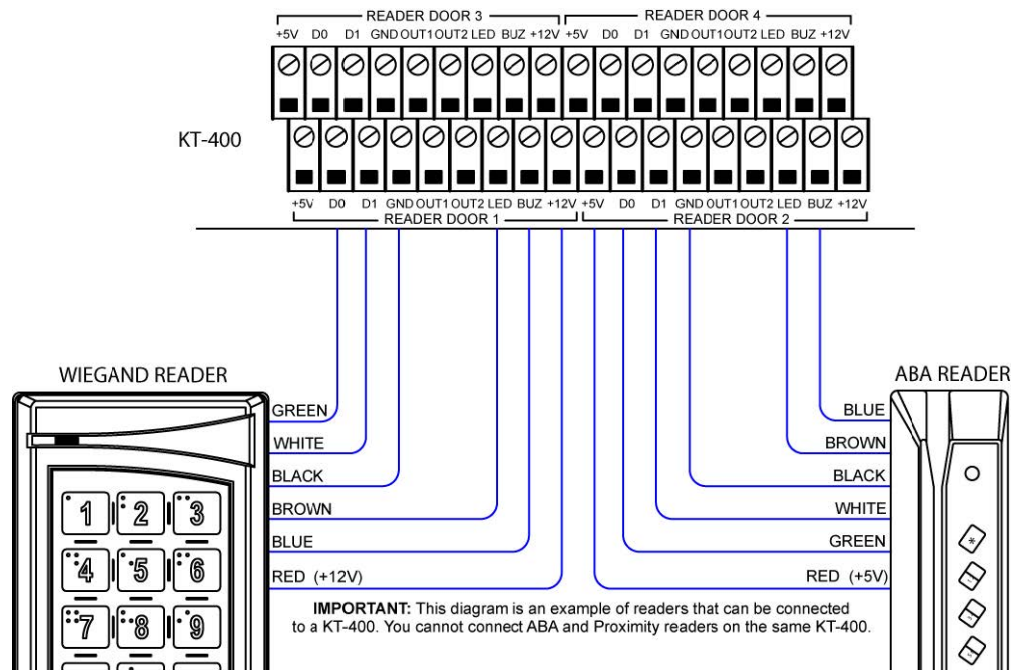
READER DOOR 3
+5V D0 D1 GND OUT1 OUT2 LED BUZ +12V
READER DOOR 4
+5V D0 D1 GND OUT1 OUT2 LED BUZ +12V

KT-400

+5V D0 D1 GND OUT1 OUT2 LED BUZ +12V
READER DOOR 1
+5V D0 D1 GND OUT1 OUT2 LED BUZ +12V
READER DOOR 2

WIEGAND READER

GREEN
WHITE
BLACK
BROWN
BLUE
RED (+12V)

1 2 3
4 5 6
7 8 9

ABA READER

BLUE
BROWN
BLACK
WHITE
GREEN
RED (+5V)

**IMPORTANT:** This diagram is an example of readers that can be connected to a KT-400. You cannot connect ABA and Proximity readers on the same KT-400.